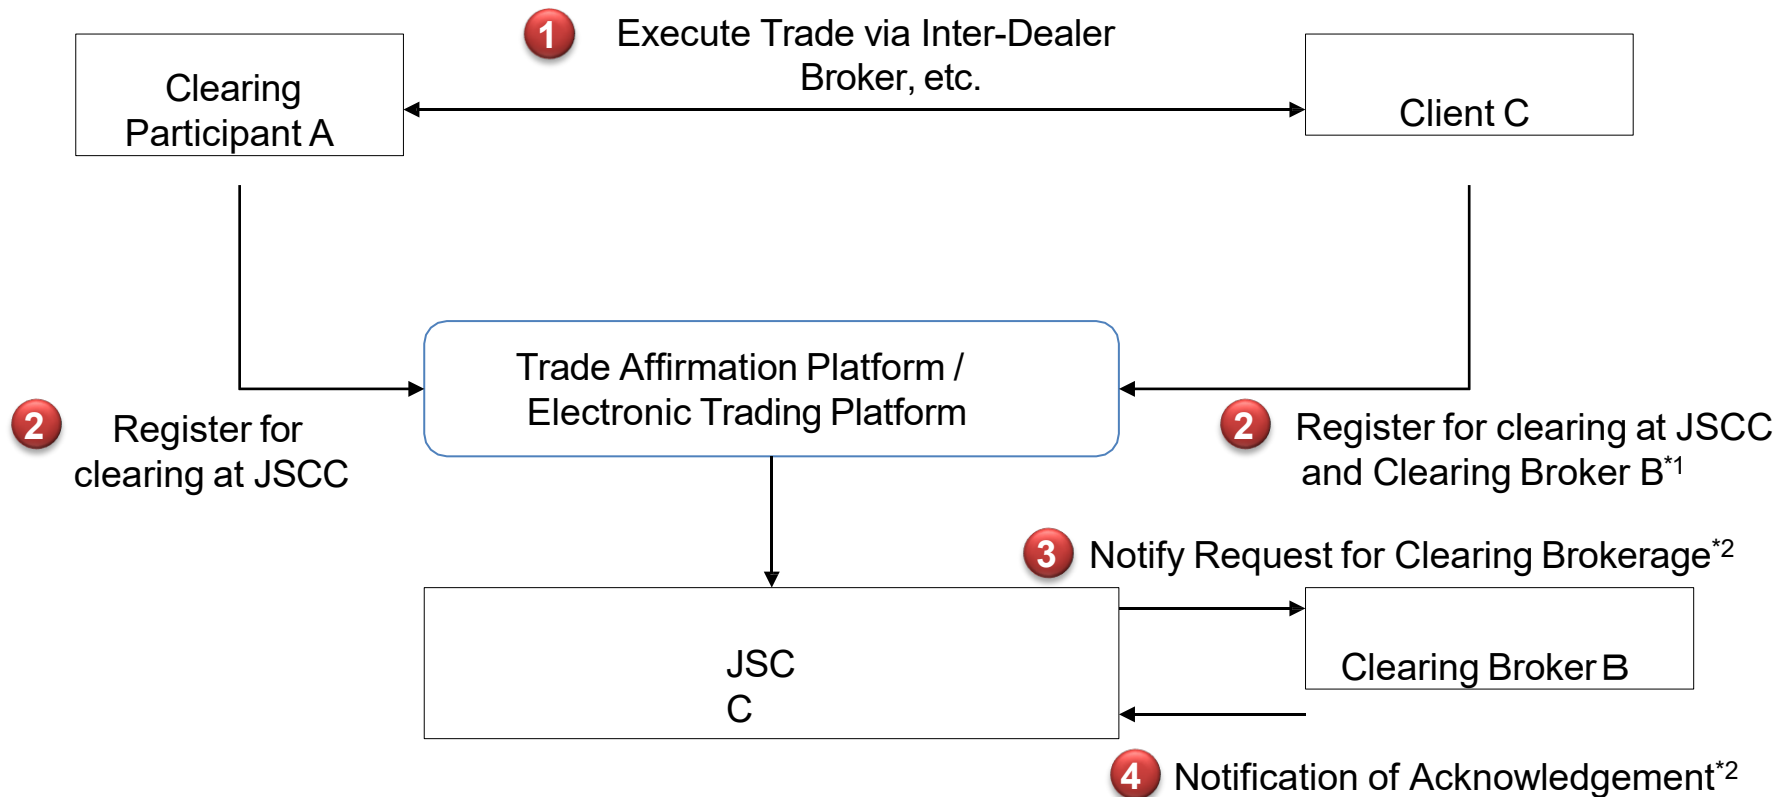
Clearing Participant A

1 Execute Trade via Inter-Dealer Broker, etc.

Client C

Trade Affirmation Platform / Electronic Trading Platform

2 Register for clearing at JSCC

2 Register for clearing at JSCC and Clearing Broker B$^{*1}$

3 Notify Request for Clearing Brokerage$^{*2}$

JSC
C

Clearing Broker B

4 Notification of Acknowledgement$^{*2}$